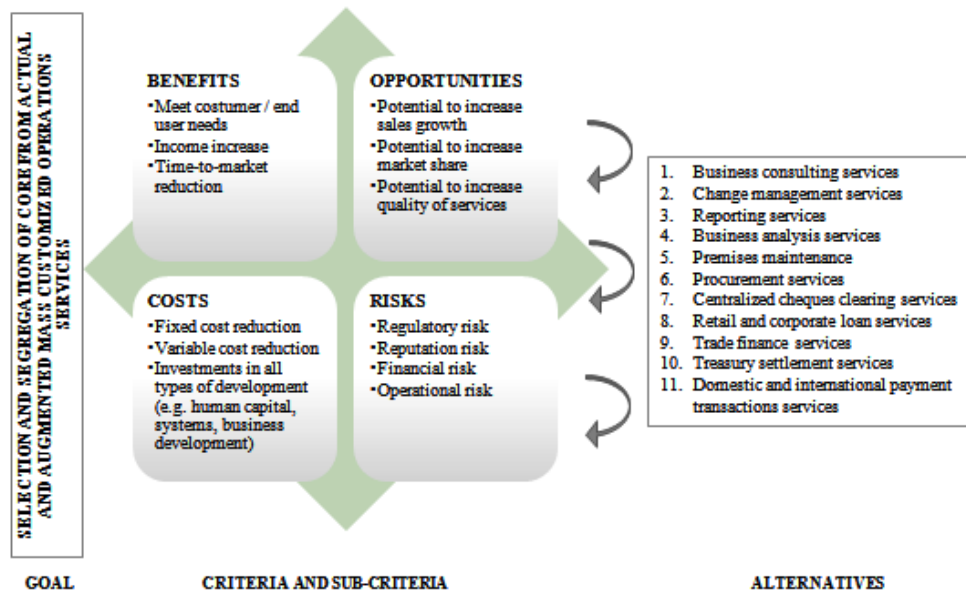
SELECTION AND SEGREGATION OF CORE FROM ACTUAL AND AUGMENTED MASS CUSTOMIZED OPERATIONS SERVICES

BENEFITS
Meet costumer / end user needs
Income increase
Time-to-market reduction

OPPORTUNITIES
Potential to increase sales growth
Potential to increase market share
Potential to increase quality of services

COSTS
Fixed cost reduction
Variable cost reduction
Investments in all types of development (e.g. human capital, systems, business development)

RISKS
Regulatory risk
Reputation risk
Financial risk
Operational risk

1. Business consulting services
2. Change management services
3. Reporting services
4. Business analysis services
5. Premises maintenance
6. Procurement services
7. Centralized cheques clearing services
8. Retail and corporate loan services
9. Trade finance services
10. Treasury settlement services
11. Domestic and international payment transactions services

GOAL

CRITERIA AND SUB-CRITERIA

ALTERNATIVES